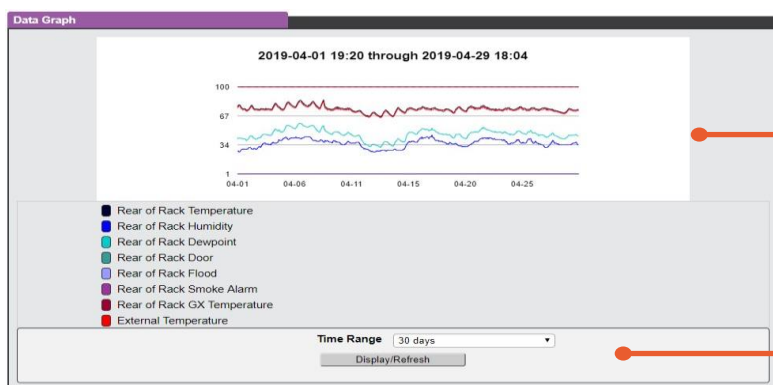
Data Graph

2019-04-01 19:20 through 2019-04-29 18:04

100
67
34
1

04-01 04-06 04-11 04-15 04-20 04-25

Rear of Rack Temperature
Rear of Rack Humidity
Rear of Rack Dewpoint
Rear of Rack Door
Rear of Rack Flood
Rear of Rack Smoke Alarm
Rear of Rack GX Temperature
External Temperature

Time Range 30 days

Display/Refresh